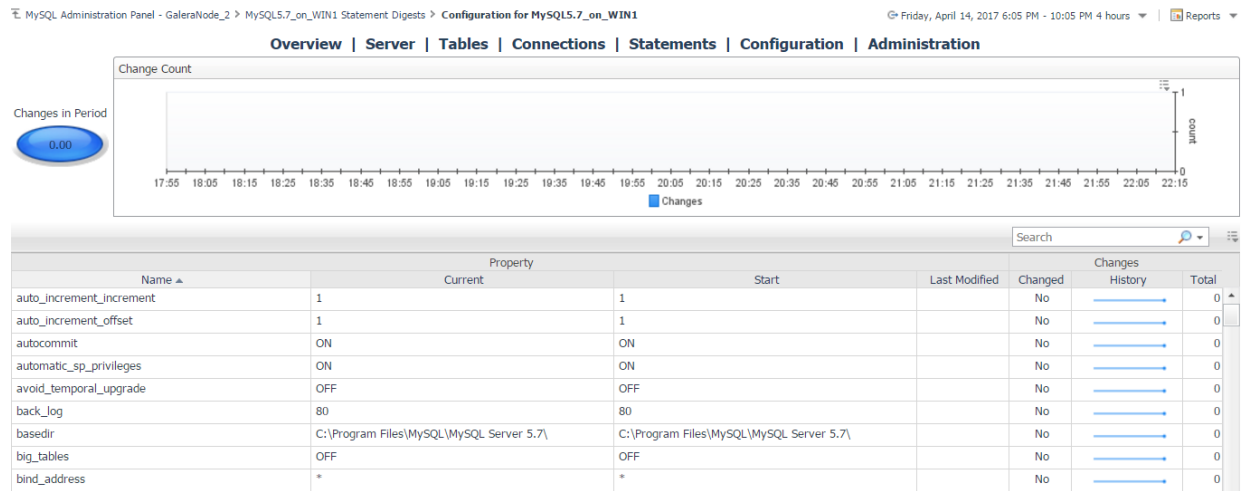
MySQL Administration Panel - GaleraNode_2 > MySQL5.7_on_WIN1 Statement Digests > Configuration for MySQL5.7_on_WIN1

Friday, April 14, 2017 6:05 PM - 10:05 PM 4 hours | Reports

Overview | Server | Tables | Connections | Statements | Configuration | Administration

Changes in Period

0.00

Change Count

1

count

0

17:55 18:05 18:15 18:25 18:35 18:45 18:55 19:05 19:15 19:25 19:35 19:45 19:55 20:05 20:15 20:25 20:35 20:45 20:55 21:05 21:15 21:25 21:35 21:45 21:55 22:05 22:15

Changes

Search

| Property | | | | Changes | | |
|---|---|---|---|---|---|---|
| Name ▲ | Current | Start | Last Modified | Changed | History | Total |
| auto_increment_increment | 1 | 1 | | No | | 0 |
| auto_increment_offset | 1 | 1 | | No | | 0 |
| autocommit | ON | ON | | No | | 0 |
| automatic_sp_privileges | ON | ON | | No | | 0 |
| avoid_temporal_upgrade | OFF | OFF | | No | | 0 |
| back_log | 80 | 80 | | No | | 0 |
| basedir | C:\Program Files\MySQL\MySQL Server 5.7\ | C:\Program Files\MySQL\MySQL Server 5.7\ | | No | | 0 |
| big_tables | OFF | OFF | | No | | 0 |
| bind_address | * | * | | No | | 0 |